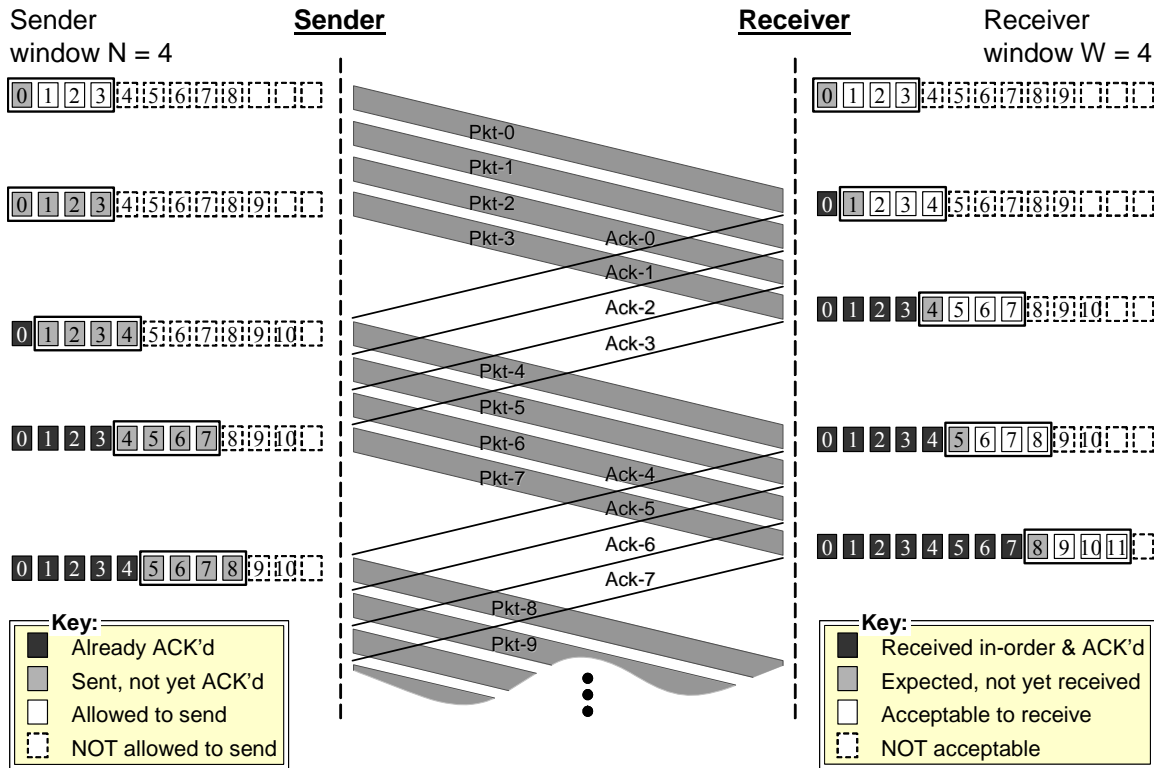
Sender window N = 4

Sender

Receiver

Receiver window W = 4

0 1 2 3 4 5 6 7 8

0 1 2 3 4 5 6 7 8 9

Pkt-0

Pkt-1

Pkt-2

Pkt-3

0 1 2 3 4 5 6 7 8 9

0 1 2 3 4 5 6 7 8 9

Ack-0

Ack-1

Ack-2

Ack-3

0 1 2 3 4 5 6 7 8 9 10

0 1 2 3 4 5 6 7 8 9 10

Pkt-4

Pkt-5

Pkt-6

Pkt-7

0 1 2 3 4 5 6 7 8 9 10

0 1 2 3 4 5 6 7 8 9 10

Ack-4

Ack-5

Ack-6

Ack-7

0 1 2 3 4 5 6 7 8 9 10

0 1 2 3 4 5 6 7 8 9 10 11

Pkt-8

Pkt-9

Key:
Already ACK'd
Sent, not yet ACK'd
Allowed to send
NOT allowed to send

Key:
Received in-order & ACK'd
Expected, not yet received
Acceptable to receive
NOT acceptable